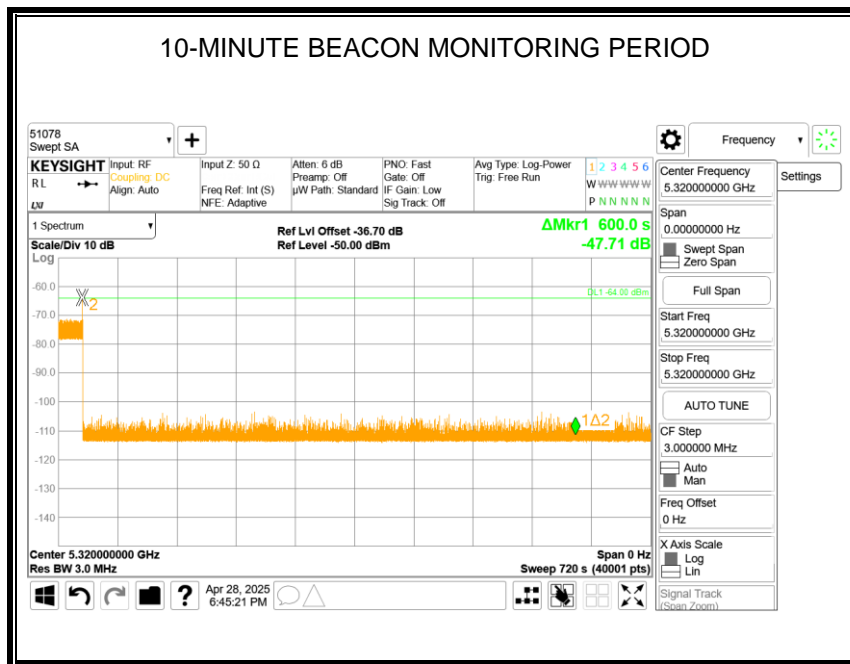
10-MINUTE BEACON MONITORING PERIOD

51078
Swept SA

KEYSIGHT Input: RF
Coupling: DC
Align: Auto
RL
LXI

Input Z: 50 Ω
Freq Ref: Int (S)
NFE: Adaptive

Atten: 6 dB
Preamp: Off
μW Path: Standard

PNO: Fast
Gate: Off
IF Gain: Low
Sig Track: Off

Avg Type: Log-Power
Trig: Free Run

1 2 3 4 5 6
W W W W W W
P N N N N N

Frequency

Settings

1 Spectrum
Scale/Div 10 dB
Log

Ref Lvl Offset -36.70 dB
Ref Level -50.00 dBm

ΔMkr1 600.0 s
-47.71 dB

-60.0
-70.0
-80.0
-90.0
-100
-110
-120
-130
-140

X2
DL1 -64.00 dBm
1Δ2

Center 5.320000000 GHz
Res BW 3.0 MHz
Span 0 Hz
Sweep 720 s (40001 pts)

Center Frequency
5.320000000 GHz
Span
0.00000000 Hz
Swept Span
Zero Span
Full Span
Start Freq
5.320000000 GHz
Stop Freq
5.320000000 GHz
AUTO TUNE
CF Step
3.000000 MHz
Auto
Man
Freq Offset
0 Hz
X Axis Scale
Log
Lin
Signal Track
(Span Zoom)

Apr 28, 2025
6:45:21 PM